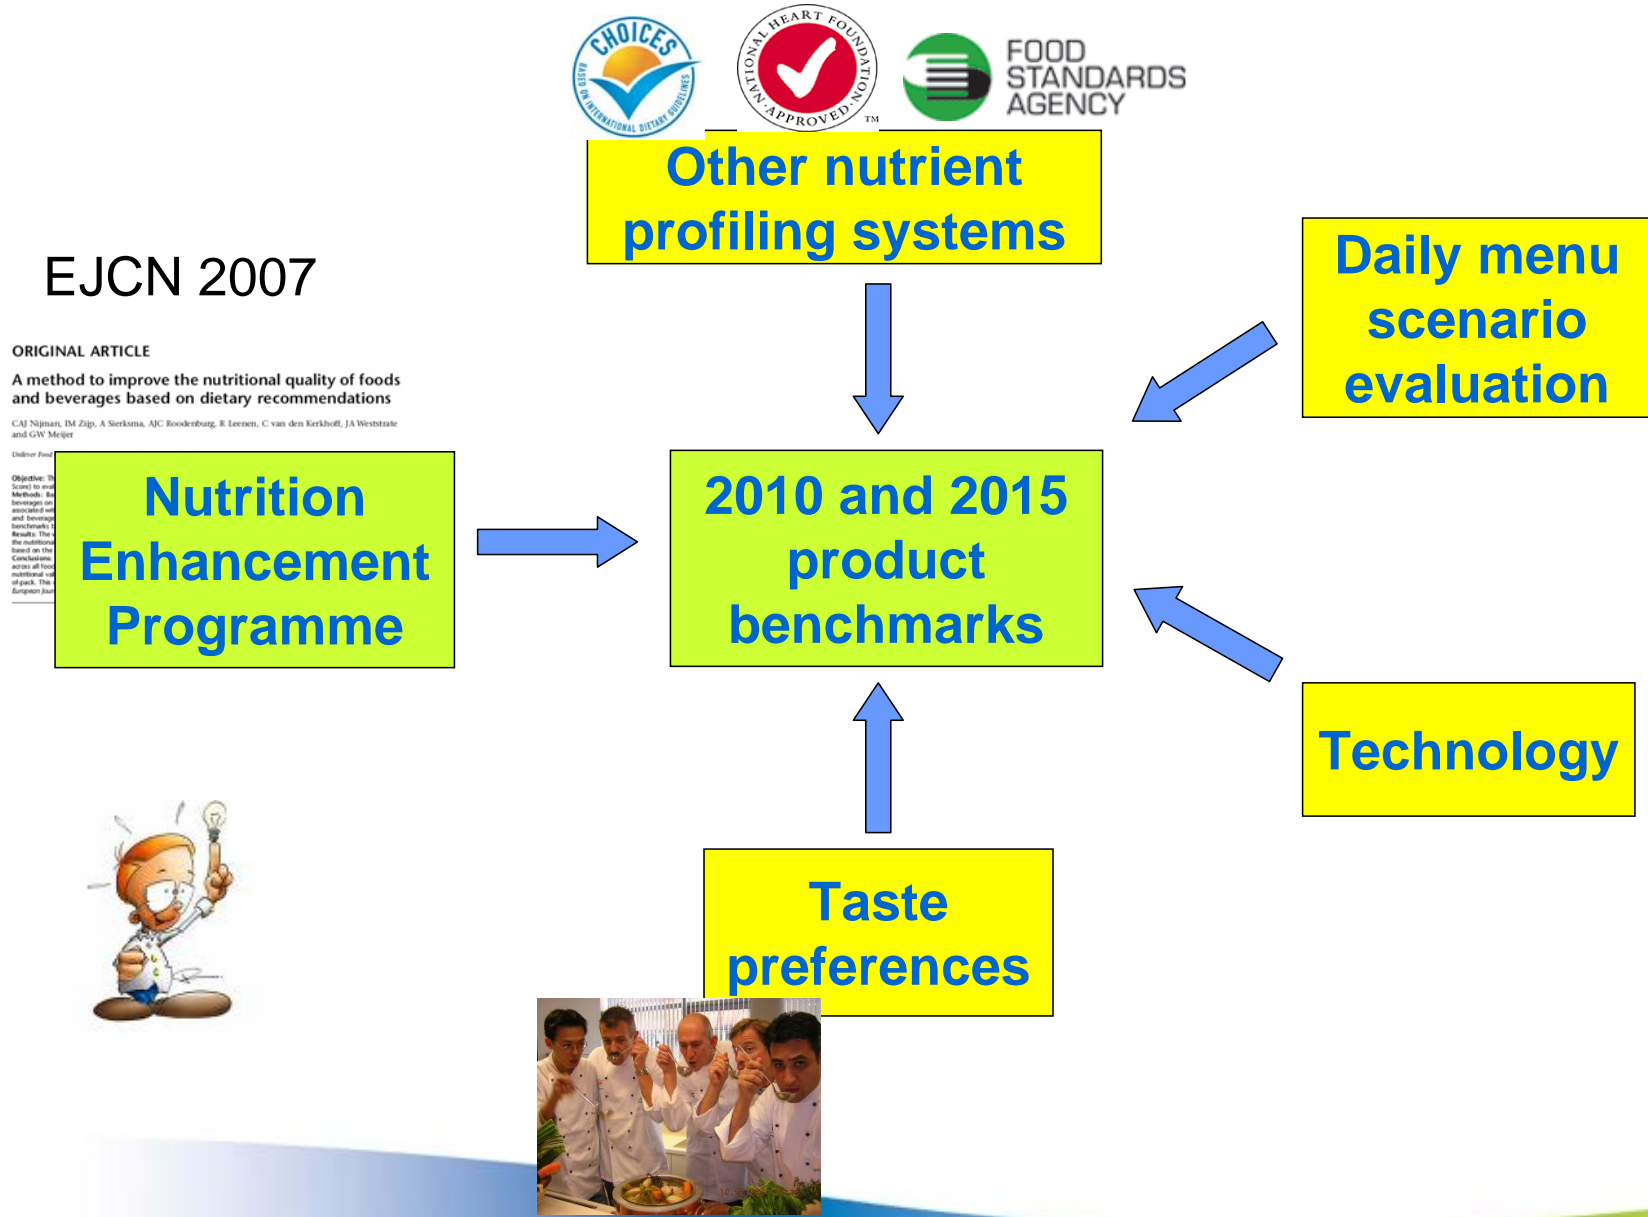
CHOICES
BASED ON INTERNATIONAL DIETARY GUIDELINES

NATIONAL HEART FOUNDATION APPROVED ™

FOOD STANDARDS AGENCY

Other nutrient profiling systems

EJCN 2007

ORIGINAL ARTICLE

A method to improve the nutritional quality of foods and beverages based on dietary recommendations

CAJ Nijman, IM Zijp, A Sierksma, AJC Roodenburg, R Leenen, C van den Kerkhoff, JA Weststrate and GW Meijer

Daily menu scenario evaluation

Nutrition Enhancement Programme

2010 and 2015 product benchmarks

Technology

Taste preferences